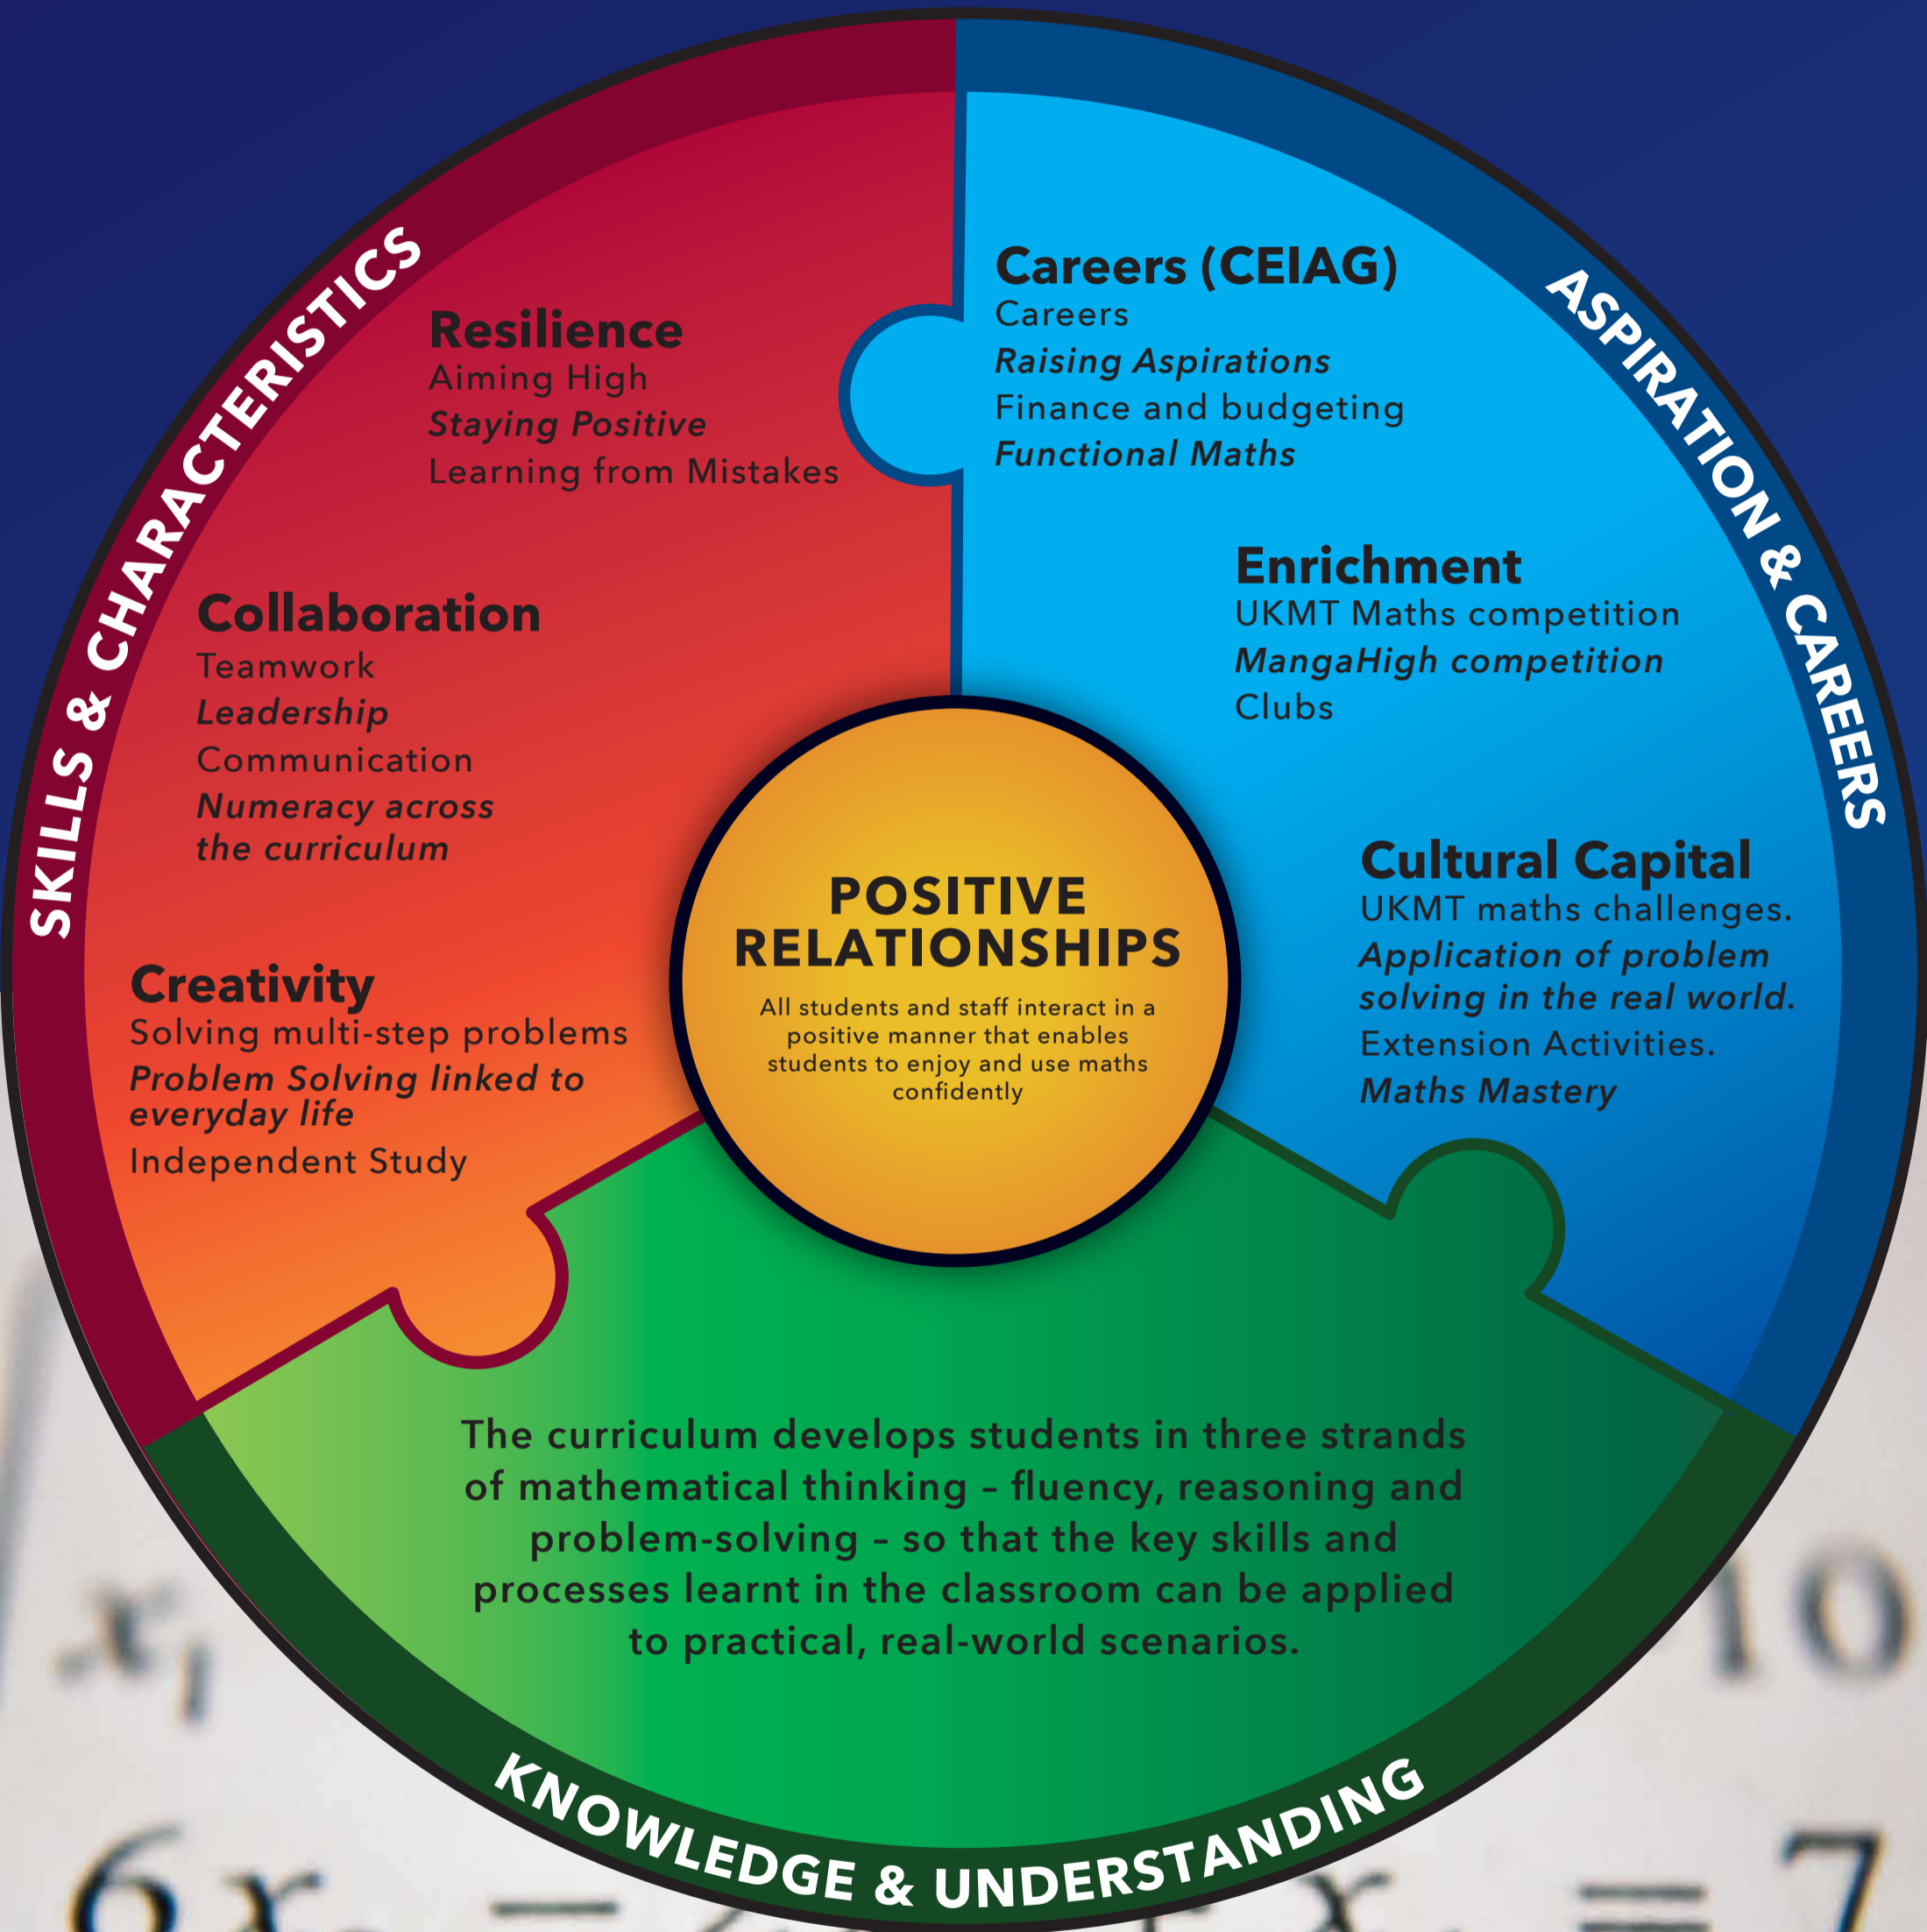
SKILLS & CHARACTERISTICS

Resilience
Aiming High
Staying Positive
Learning from Mistakes

Collaboration
Teamwork
Leadership
Communication
Numeracy across the curriculum

Creativity
Solving multi-step problems
Problem Solving linked to everyday life
Independent Study

ASPIRATION & CAREERS

Careers (CEIAG)
Careers
Raising Aspirations
Finance and budgeting
Functional Maths

Enrichment
UKMT Maths competition
MangaHigh competition
Clubs

Cultural Capital
UKMT maths challenges.
Application of problem solving in the real world.
Extension Activities.
Maths Mastery

POSITIVE RELATIONSHIPS
All students and staff interact in a positive manner that enables students to enjoy and use maths confidently

The curriculum develops students in three strands of mathematical thinking – fluency, reasoning and problem-solving – so that the key skills and processes learnt in the classroom can be applied to practical, real-world scenarios.

KNOWLEDGE & UNDERSTANDING